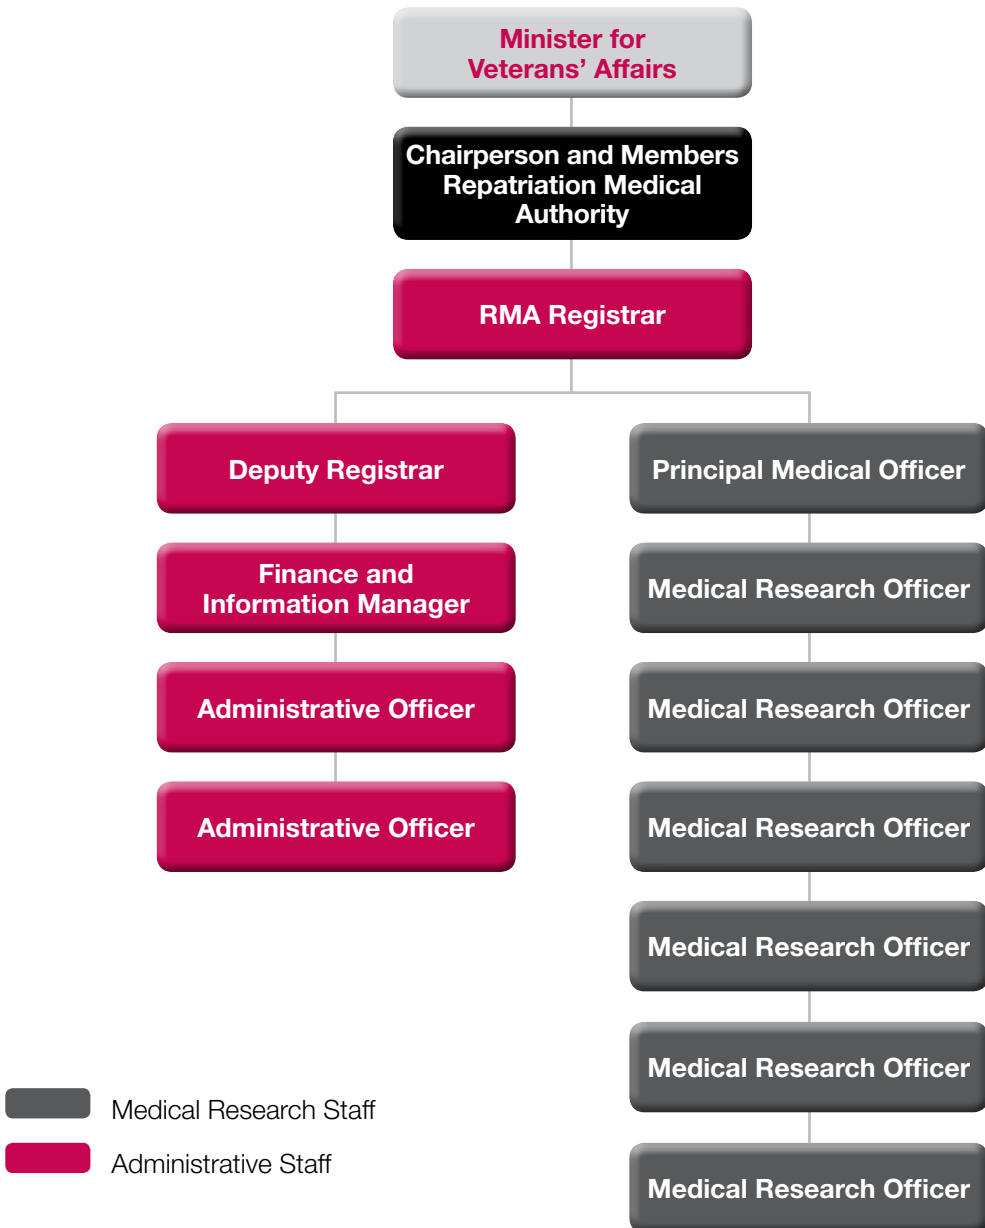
Minister for Veterans' Affairs

Chairperson and Members Repatriation Medical Authority

RMA Registrar

Deputy Registrar

Finance and Information Manager

Administrative Officer

Administrative Officer

Principal Medical Officer

Medical Research Officer

Medical Research Officer

Medical Research Officer

Medical Research Officer

Medical Research Officer

Medical Research Officer

Medical Research Staff

Administrative Staff